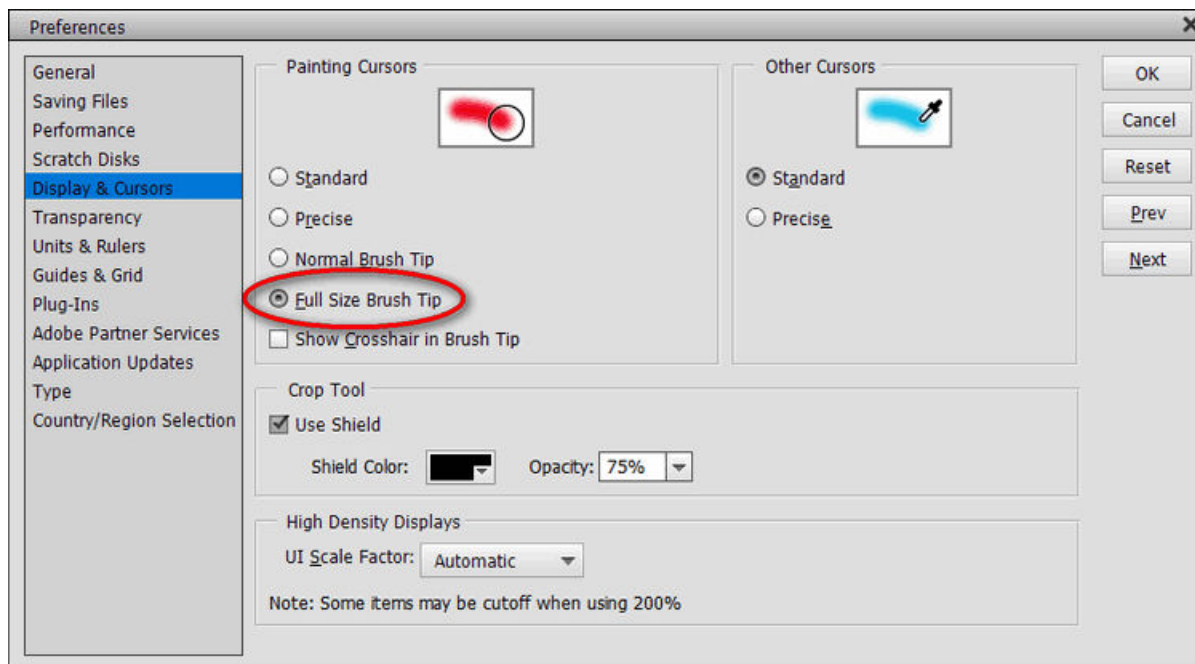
Preferences

General
Saving Files
Performance
Scratch Disks
Display & Cursors
Transparency
Units & Rulers
Guides & Grid
Plug-Ins
Adobe Partner Services
Application Updates
Type
Country/Region Selection

Painting Cursors

Standard
Precise
Normal Brush Tip
Full Size Brush Tip
Show Crosshair in Brush Tip

Other Cursors

Standard
Precise

OK
Cancel
Reset
Prev
Next

Crop Tool
Use Shield
Shield Color:
Opacity: 75%

High Density Displays
UI Scale Factor: Automatic
Note: Some items may be cutoff when using 200%